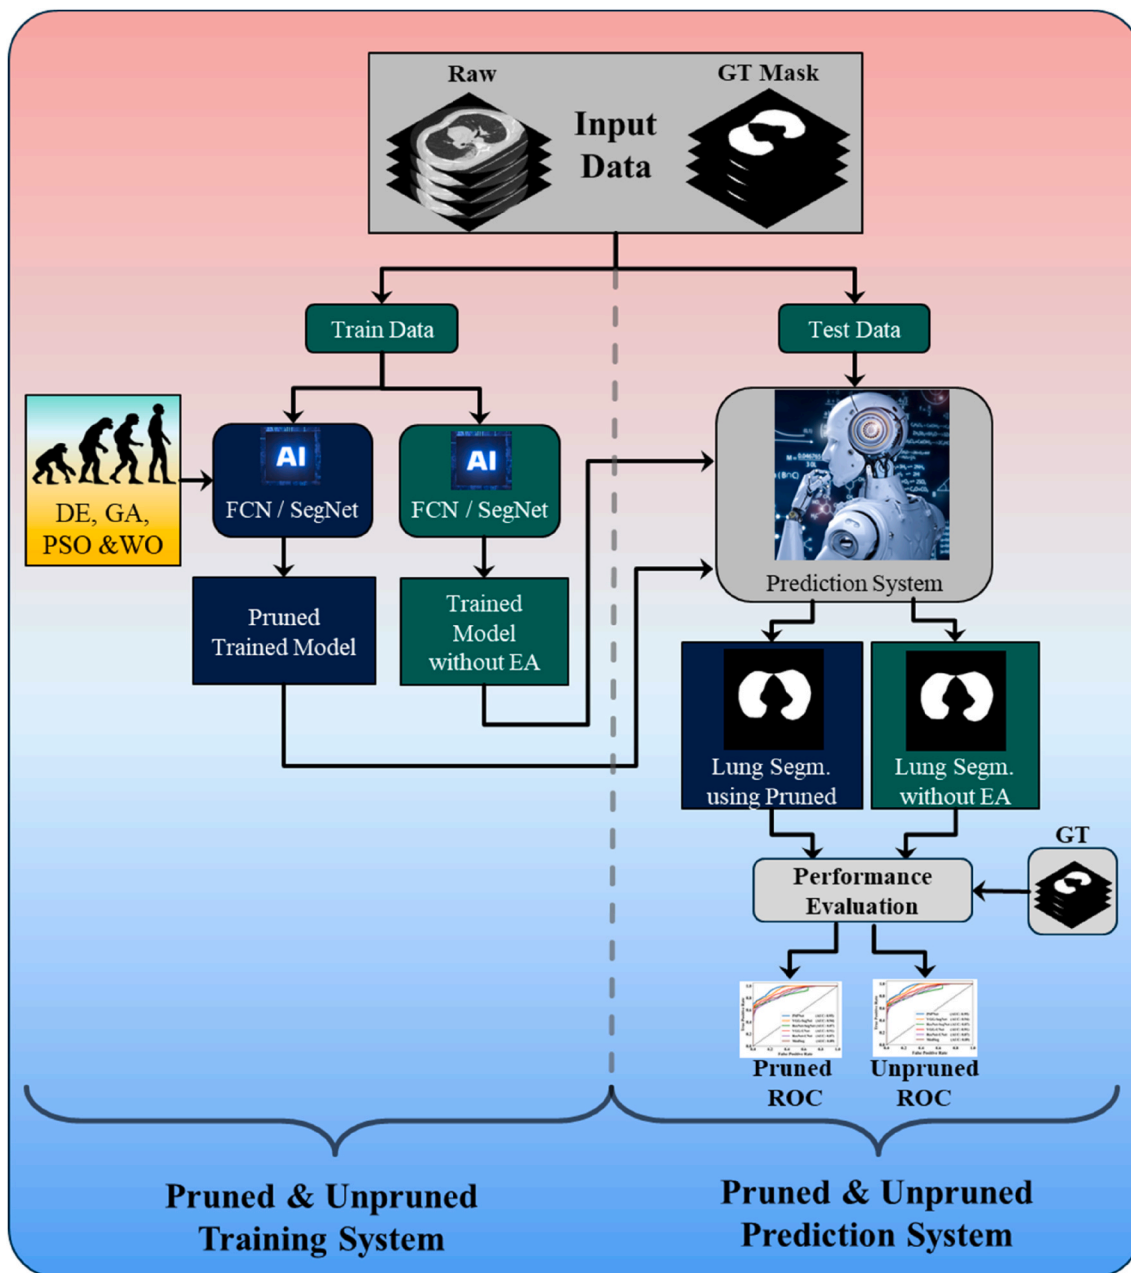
Raw

Input Data

GT Mask

Train Data

Test Data

DE, GA, PSO &WO

AI

FCN / SegNet

AI

FCN / SegNet

Pruned Trained Model

Trained Model without EA

Prediction System

Lung Segm. using Pruned

Lung Segm. without EA

GT

Performance Evaluation

Pruned ROC

Unpruned ROC

Pruned & Unpruned Training System

Pruned & Unpruned Prediction System